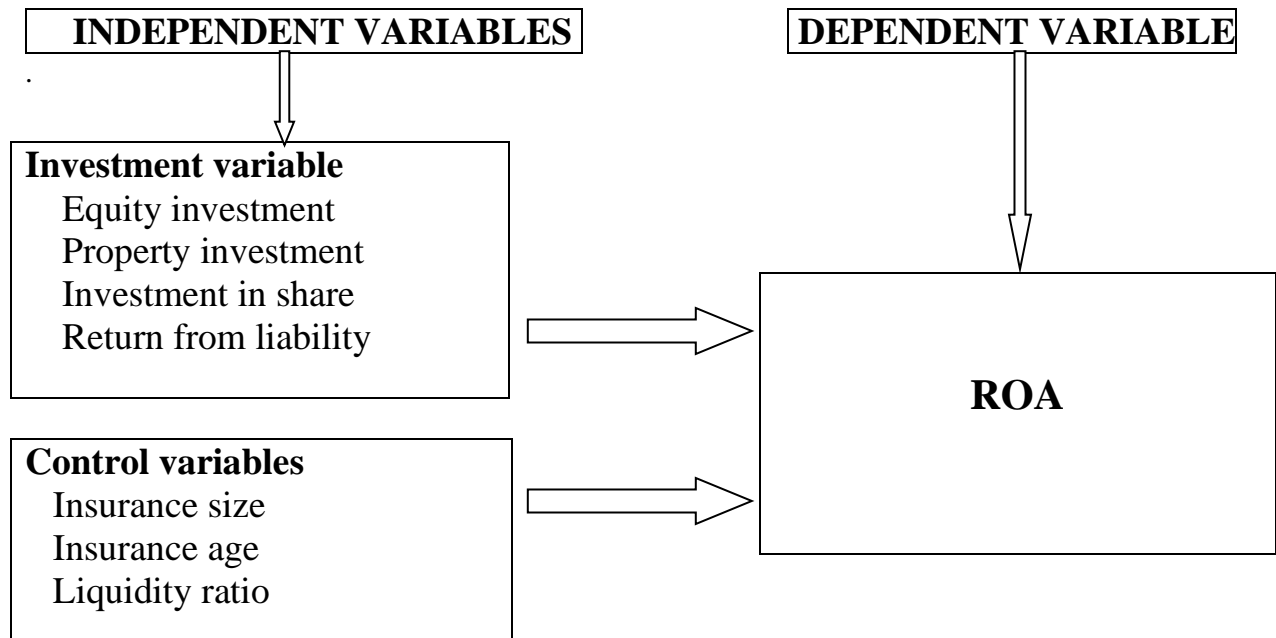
INDEPENDENT VARIABLES

DEPENDENT VARIABLE

.

Investment variable
Equity investment
Property investment
Investment in share
Return from liability

ROA

Control variables
Insurance size
Insurance age
Liquidity ratio